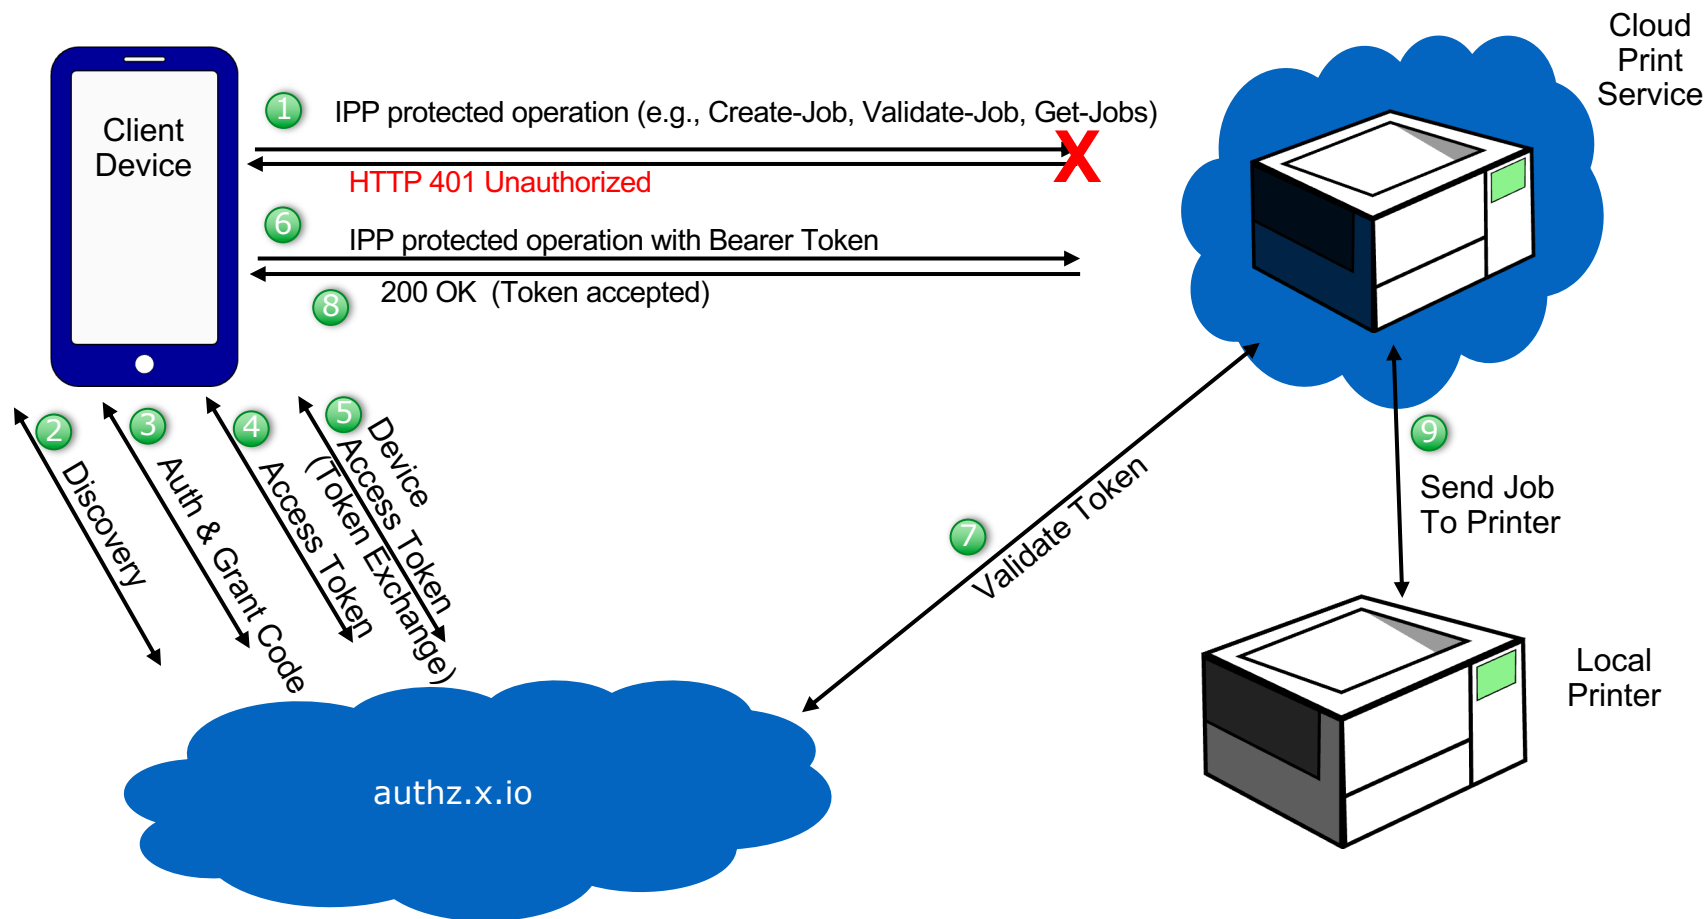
Client Device

1 IPP protected operation (e.g., Create-Job, Validate-Job, Get-Jobs)

X

HTTP 401 Unauthorized

6 IPP protected operation with Bearer Token

200 OK (Token accepted) 8

Cloud Print Service

2 Discovery

3 Auth & Grant Code

4 Access Token

5 Device Access Token (Token Exchange)

7 Validate Token

9 Send Job To Printer

Local Printer

authz.x.io